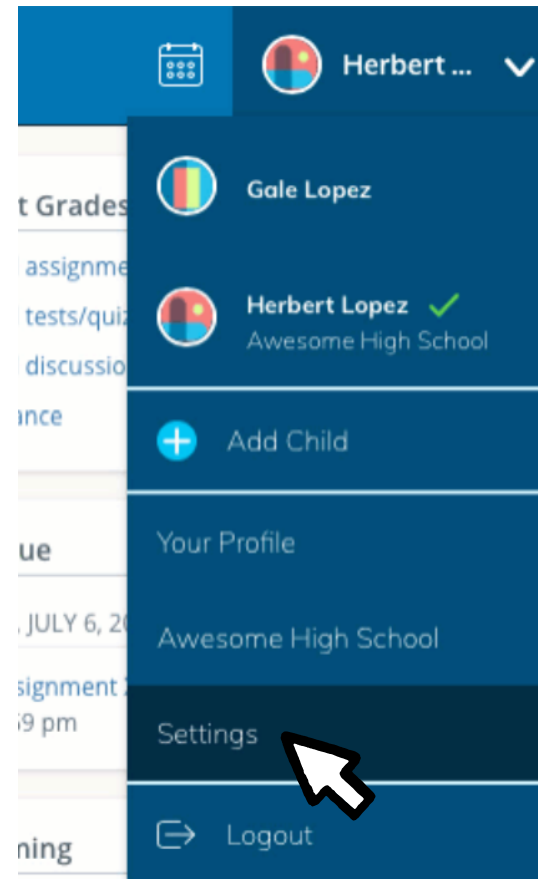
Herbert ...

t Grades
assignme
tests/quiz
discussio
ince

ue
, JULY 6, 2
signment
59 pm

ning

Gale Lopez

Herbert Lopez
Awesome High School

Add Child

Your Profile

Awesome High School

Settings

Logout